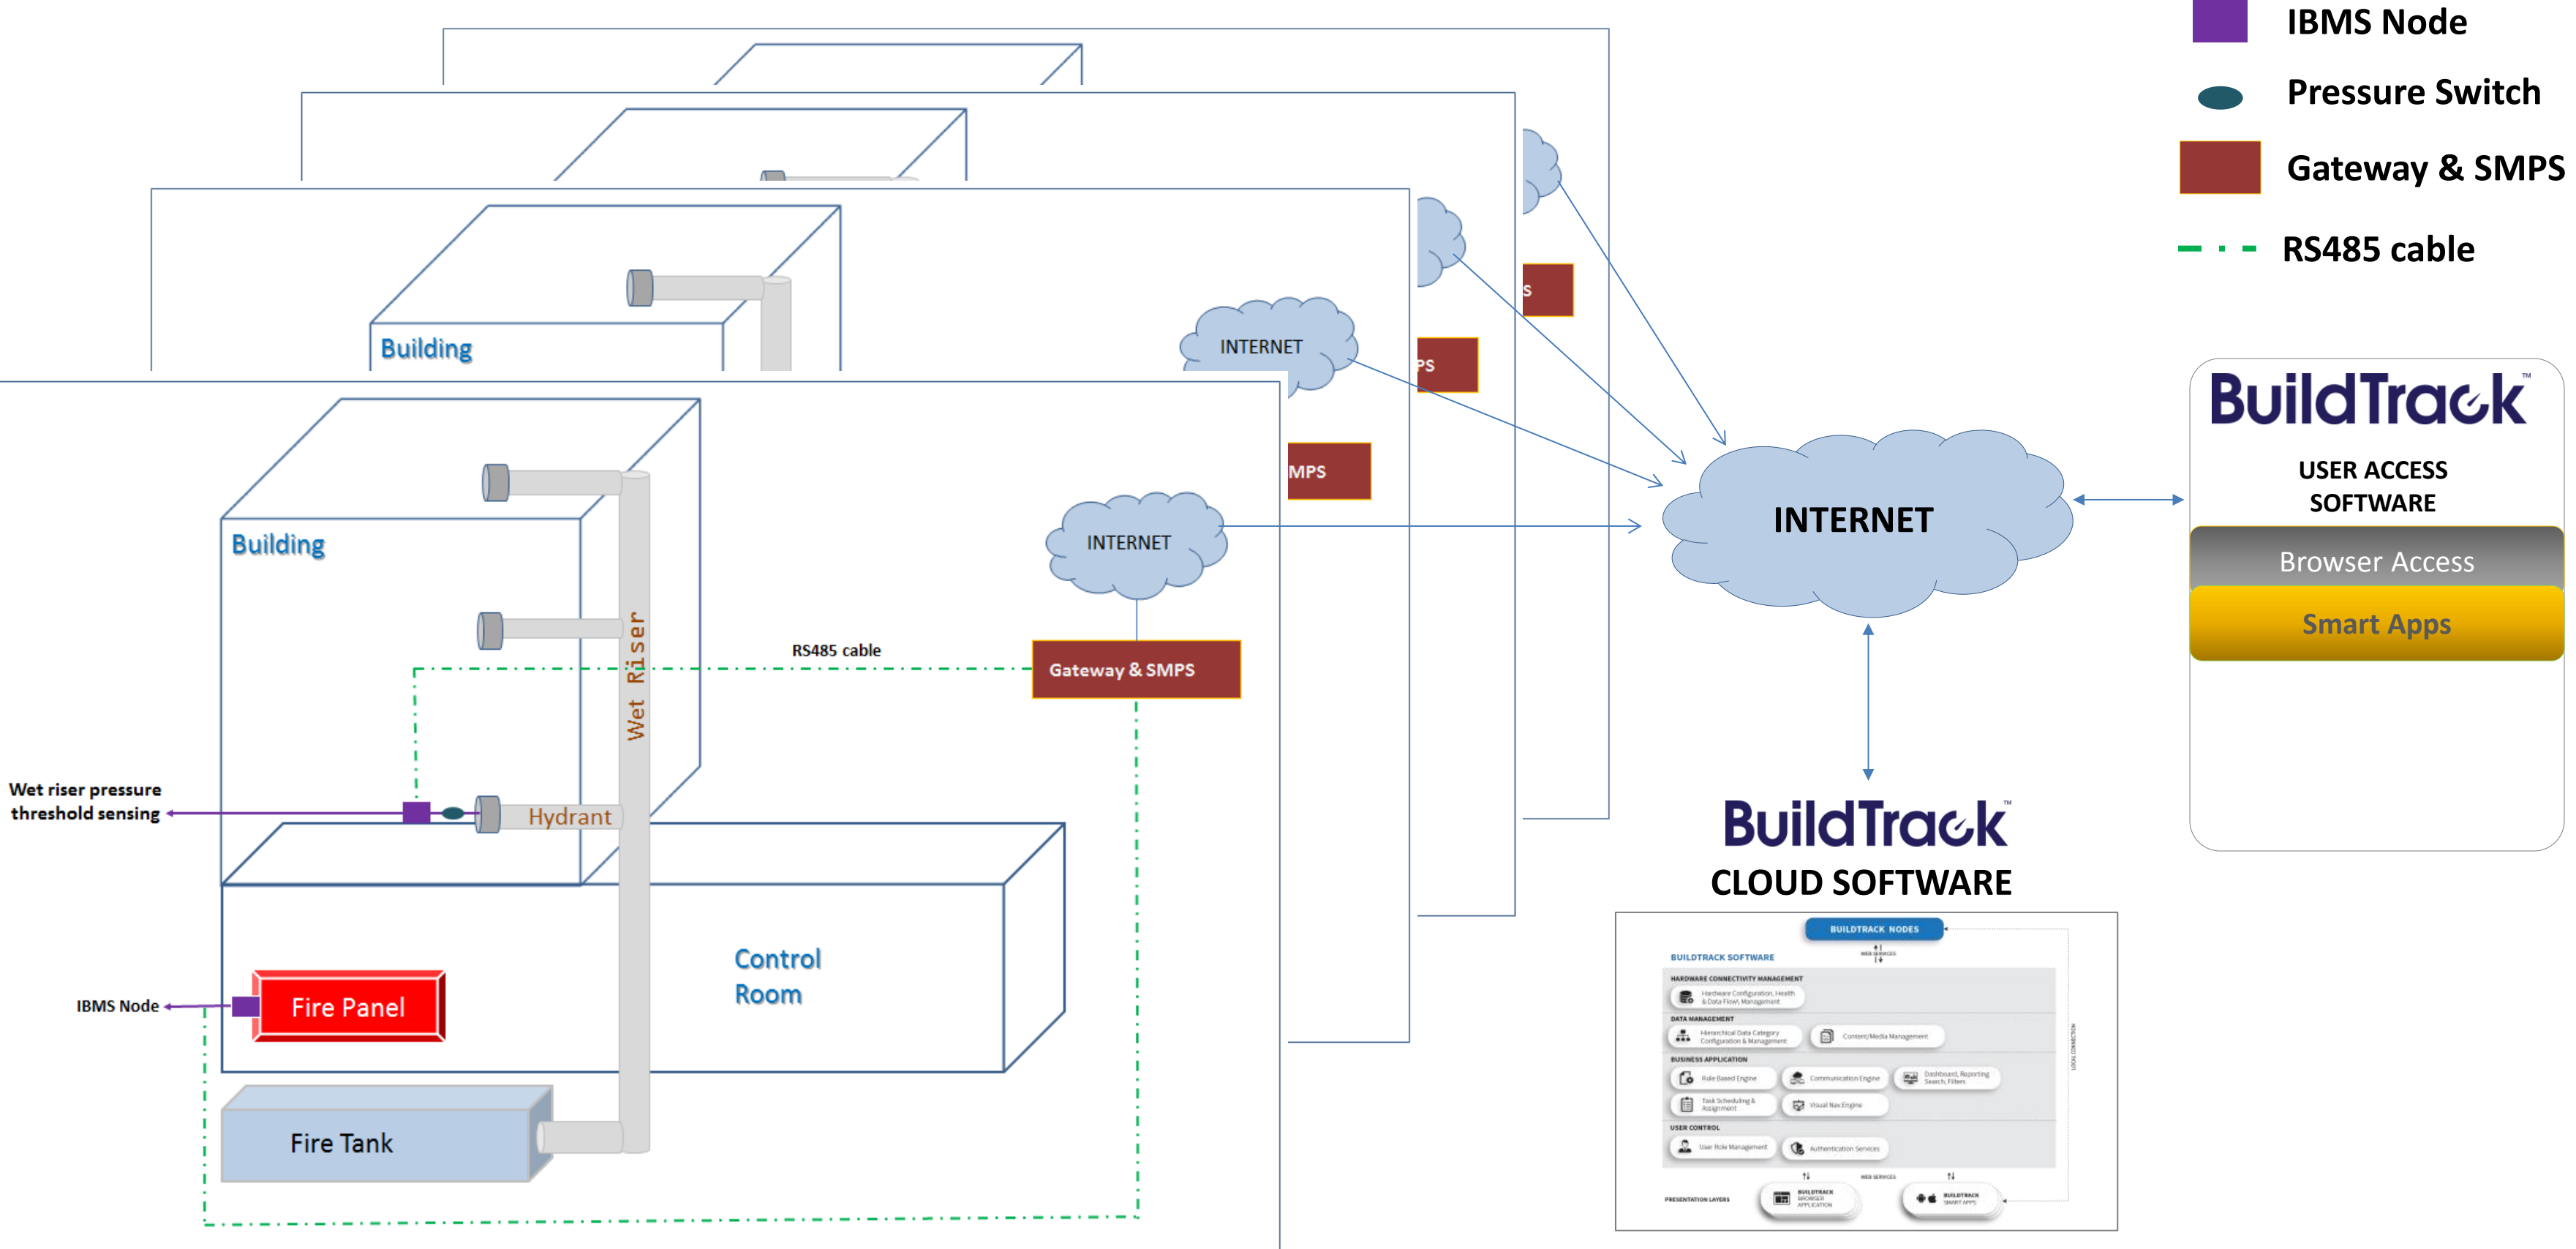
IBMS Node
Pressure Switch
Gateway & SMPS
RS485 cable

Building
INTERNET
S
PS
MPS

Building
INTERNET
RS485 cable
Gateway & SMPS
Wet Riser
Wet riser pressure threshold sensing
Hydrant
Control Room
IBMS Node
Fire Panel
Fire Tank

INTERNET

BuildTrack
USER ACCESS SOFTWARE
Browser Access
Smart Apps

BuildTrack
CLOUD SOFTWARE

BUILDTRACK NODES
BUILDTRACK SOFTWARE
HARDWARE CONNECTIVITY MANAGEMENT
Hardware Configuration, Health & Data Flow Management
DATA MANAGEMENT
Hierarchical Data Category Configuration & Management
Content/Media Management
BUSINESS APPLICATION
Rule Based Engine
Communication Engine
Dashboard, Reporting Search, Filters
Task Scheduling & Assignment
Visual Nav Engine
USER CONTROL
User Role Management
Authentication Services
PRESENTATION LAYERS
BUILDTRACK BROWSER APPLICATION
BUILDTRACK SMART APPS